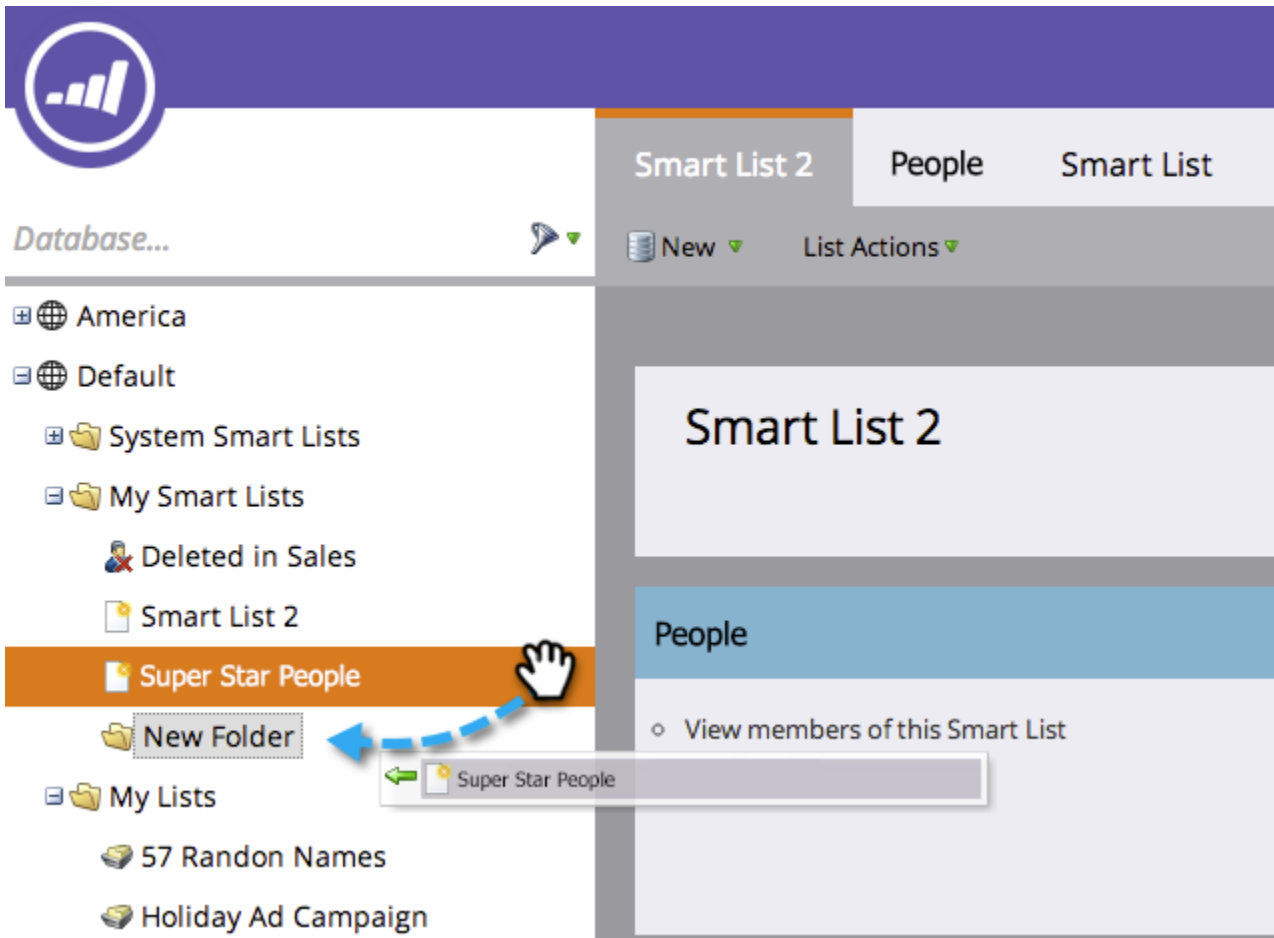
Smart List 2
People
Smart List

Database...

New
List Actions

America
Default
System Smart Lists
My Smart Lists
Deleted in Sales
Smart List 2
Super Star People
New Folder
My Lists
57 Randon Names
Holiday Ad Campaign

Super Star People

Smart List 2

People

View members of this Smart List